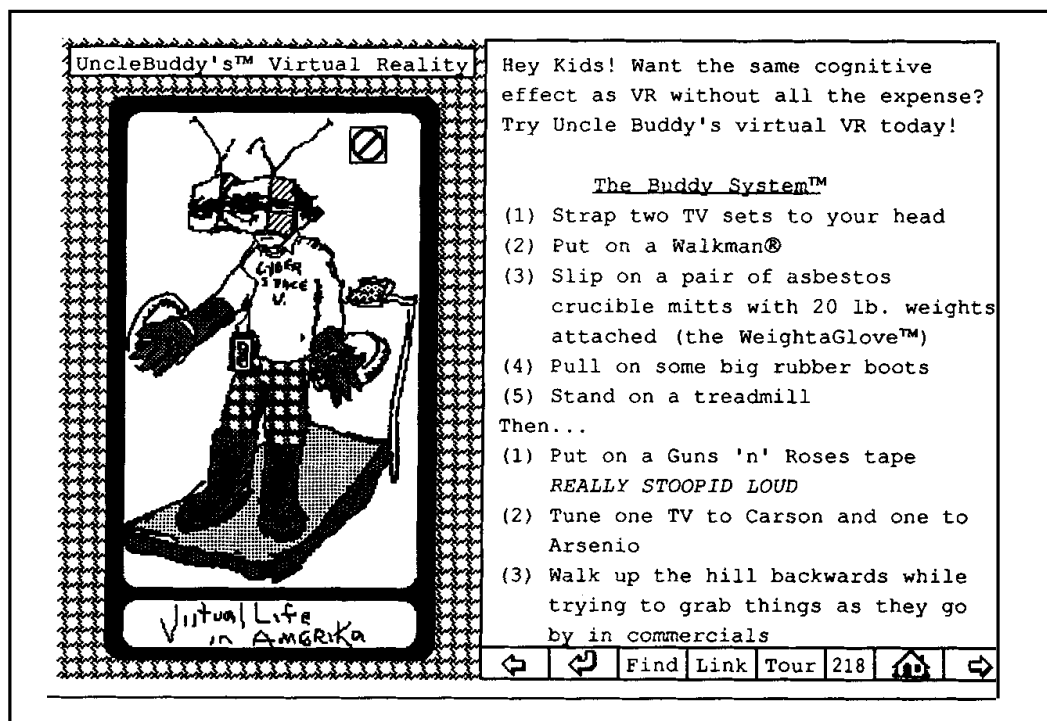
UncleBuddy's™ Virtual Reality

CYBER SPACE V.

Virtual Life in AMGRiKa

Hey Kids! Want the same cognitive effect as VR without all the expense? Try Uncle Buddy's virtual VR today!

The Buddy System™

(1) Strap two TV sets to your head
(2) Put on a Walkman®
(3) Slip on a pair of asbestos crucible mitts with 20 lb. weights attached (the WeightaGlove™)
(4) Pull on some big rubber boots
(5) Stand on a treadmill

Then...

(1) Put on a Guns 'n' Roses tape *REALLY STOOPID LOUD*
(2) Tune one TV to Carson and one to Arsenio
(3) Walk up the hill backwards while trying to grab things as they go by in commercials

Find Link Tour 218